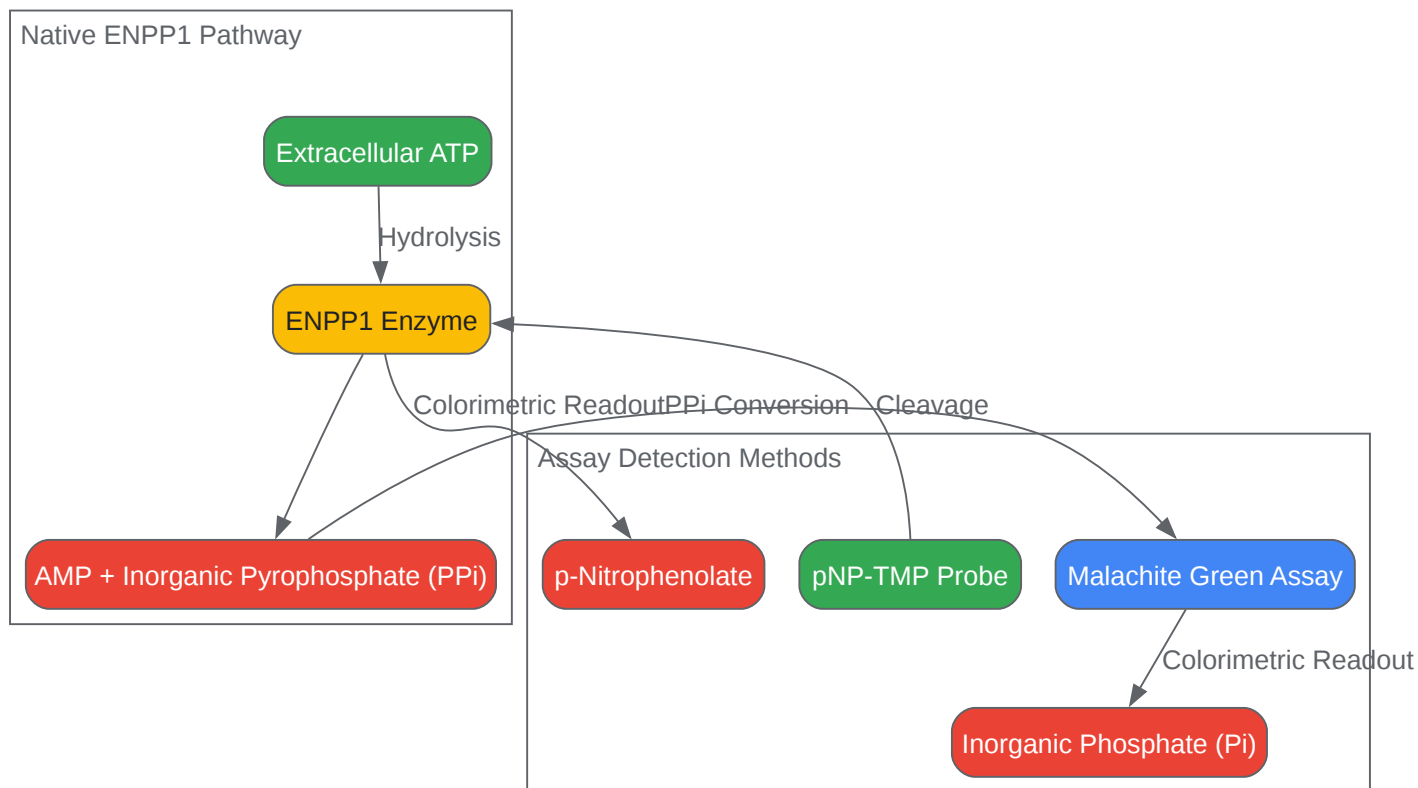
Native ENPP1 Pathway

Extracellular ATP

Hydrolysis

ENPP1 Enzyme

Colorimetric ReadoutPPi Conversion Cleavage

Assay Detection Methods

AMP + Inorganic Pyrophosphate (PPi)

p-Nitrophenolate

pNP-TMP Probe

Malachite Green Assay

Colorimetric Readout

Inorganic Phosphate (Pi)